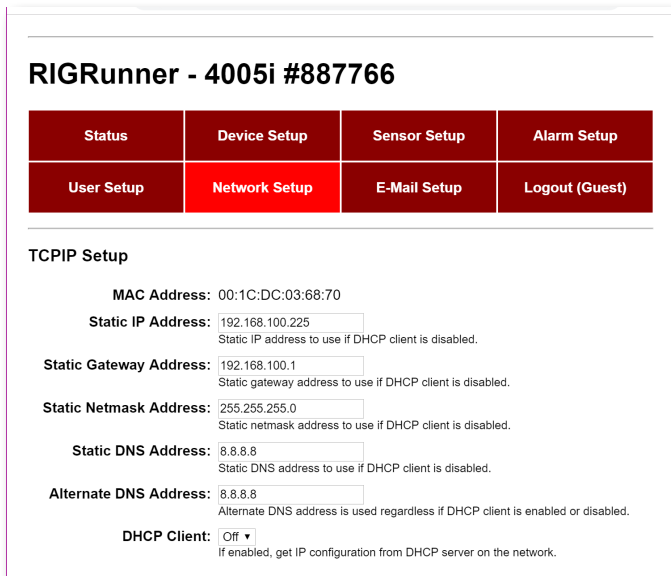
RIGRunner - 4005i #887766

| Status | Device Setup | Sensor Setup | Alarm Setup |
|---|---|---|---|
| User Setup | Network Setup | E-Mail Setup | Logout (Guest) |

TCPIP Setup

MAC Address: 00:1C:DC:03:68:70

Static IP Address: 192.168.100.225
Static IP address to use if DHCP client is disabled.

Static Gateway Address: 192.168.100.1
Static gateway address to use if DHCP client is disabled.

Static Netmask Address: 255.255.255.0
Static netmask address to use if DHCP client is disabled.

Static DNS Address: 8.8.8.8
Static DNS address to use if DHCP client is disabled.

Alternate DNS Address: 8.8.8.8
Alternate DNS address is used regardless if DHCP client is enabled or disabled.

DHCP Client: Off ▾
If enabled, get IP configuration from DHCP server on the network.